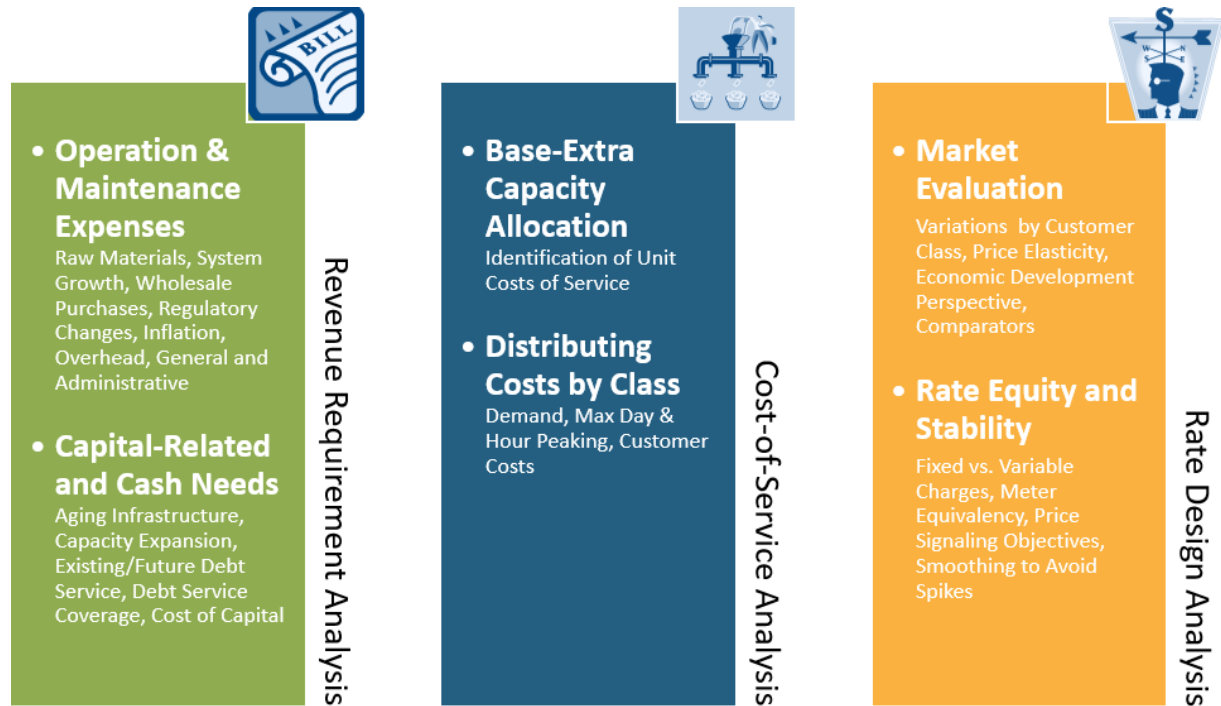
BILL

• Operation & Maintenance Expenses
Raw Materials, System Growth, Wholesale Purchases, Regulatory Changes, Inflation, Overhead, General and Administrative

• Capital-Related and Cash Needs
Aging Infrastructure, Capacity Expansion, Existing/Future Debt Service, Debt Service Coverage, Cost of Capital

Revenue Requirement Analysis

• Base-Extra Capacity Allocation
Identification of Unit Costs of Service

• Distributing Costs by Class
Demand, Max Day & Hour Peaking, Customer Costs

Cost-of-Service Analysis

S

• Market Evaluation
Variations by Customer Class, Price Elasticity, Economic Development Perspective, Comparators

• Rate Equity and Stability
Fixed vs. Variable Charges, Meter Equivalency, Price Signaling Objectives, Smoothing to Avoid Spikes

Rate Design Analysis